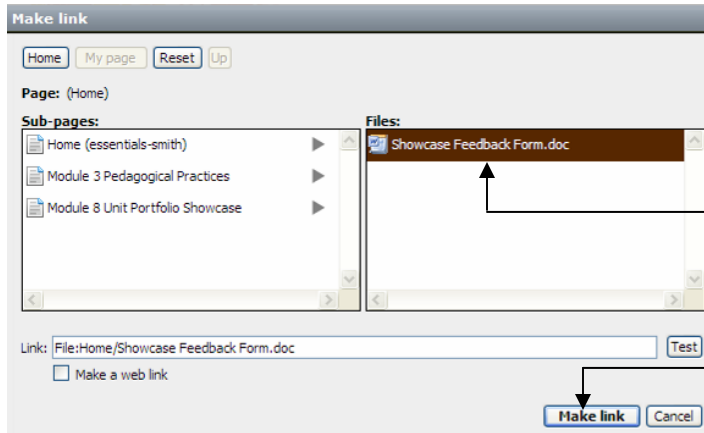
Make link

Home My page Reset Up

Page: (Home)

Sub-pages:

Home (essentials-smith)

Module 3 Pedagogical Practices

Module 8 Unit Portfolio Showcase

Files:

Showcase Feedback Form.doc

Link: File:Home/Showcase Feedback Form.doc

Test

Make a web link

Make link Cancel